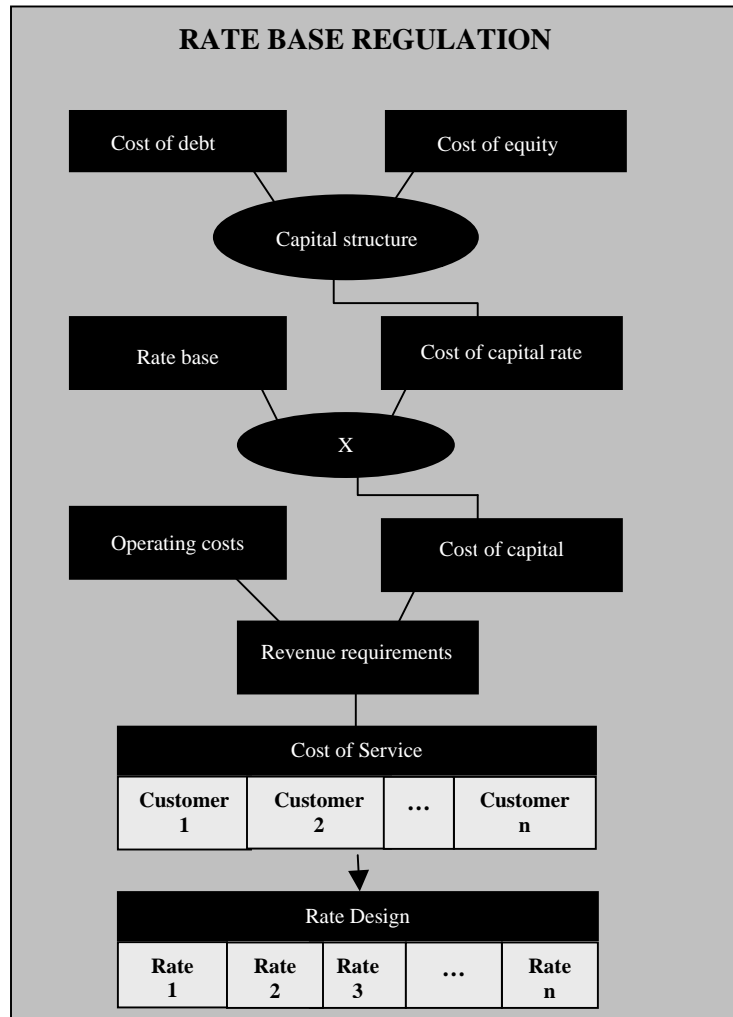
RATE BASE REGULATION

Cost of debt

Cost of equity

Capital structure

Rate base

Cost of capital rate

X

Operating costs

Cost of capital

Revenue requirements

Cost of Service

| Customer 1 | Customer 2 | … | Customer n |
|---|---|---|---|

Rate Design

| Rate 1 | Rate 2 | Rate 3 | … | Rate n |
|---|---|---|---|---|